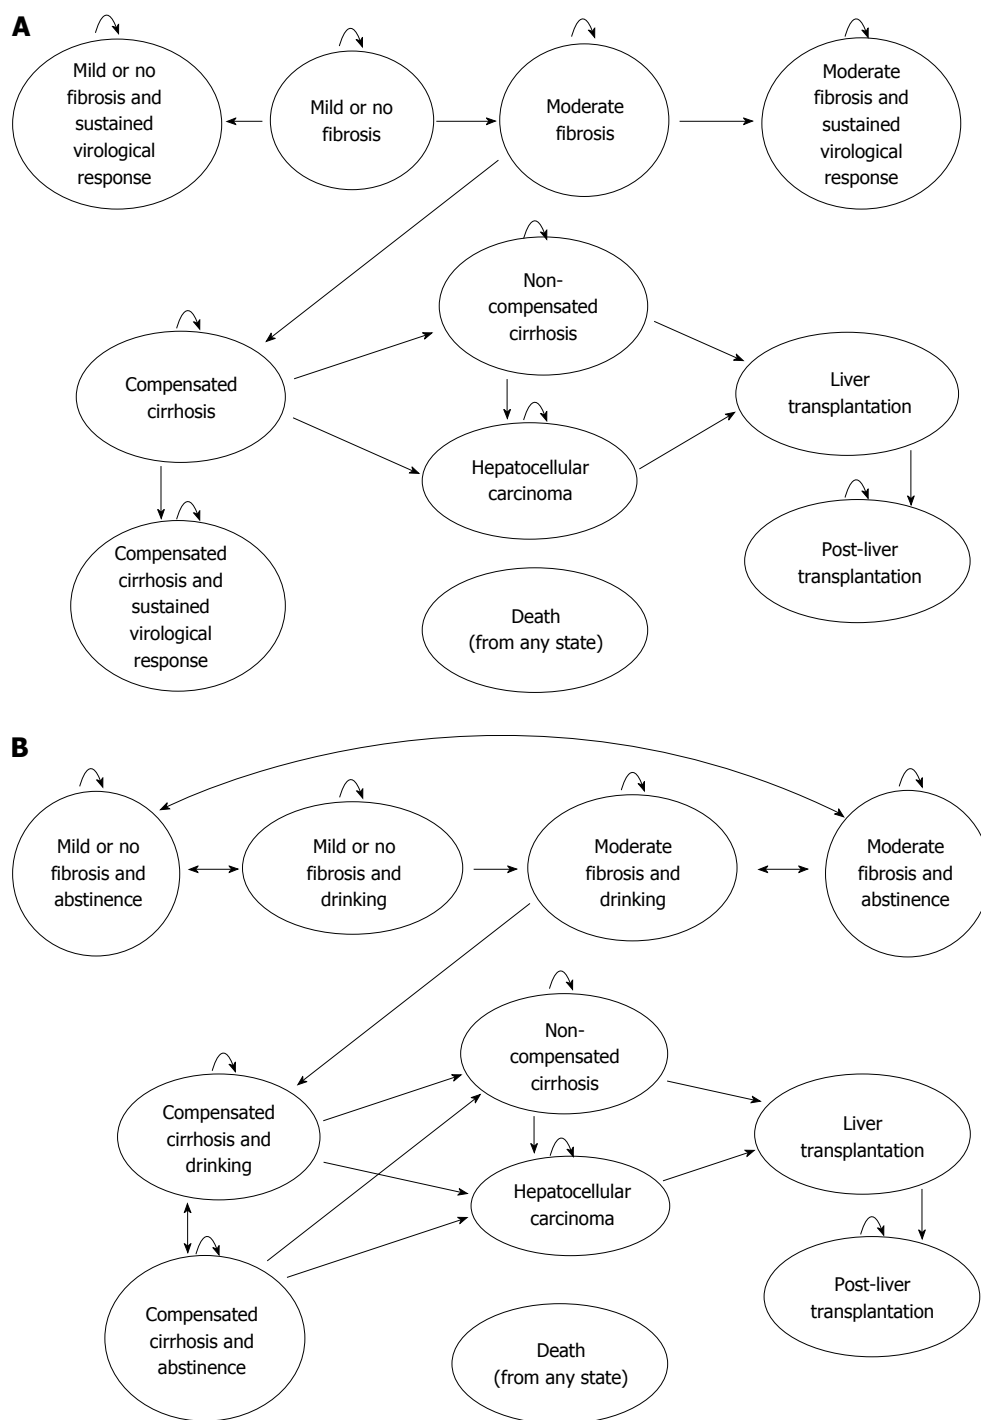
A

Mild or no fibrosis and sustained virological response

Mild or no fibrosis

Moderate fibrosis

Moderate fibrosis and sustained virological response

Non-compensated cirrhosis

Compensated cirrhosis

Liver transplantation

Hepatocellular carcinoma

Compensated cirrhosis and sustained virological response

Post-liver transplantation

Death (from any state)

B

Mild or no fibrosis and abstinence

Mild or no fibrosis and drinking

Moderate fibrosis and drinking

Moderate fibrosis and abstinence

Non-compensated cirrhosis

Compensated cirrhosis and drinking

Liver transplantation

Hepatocellular carcinoma

Compensated cirrhosis and abstinence

Post-liver transplantation

Death (from any state)